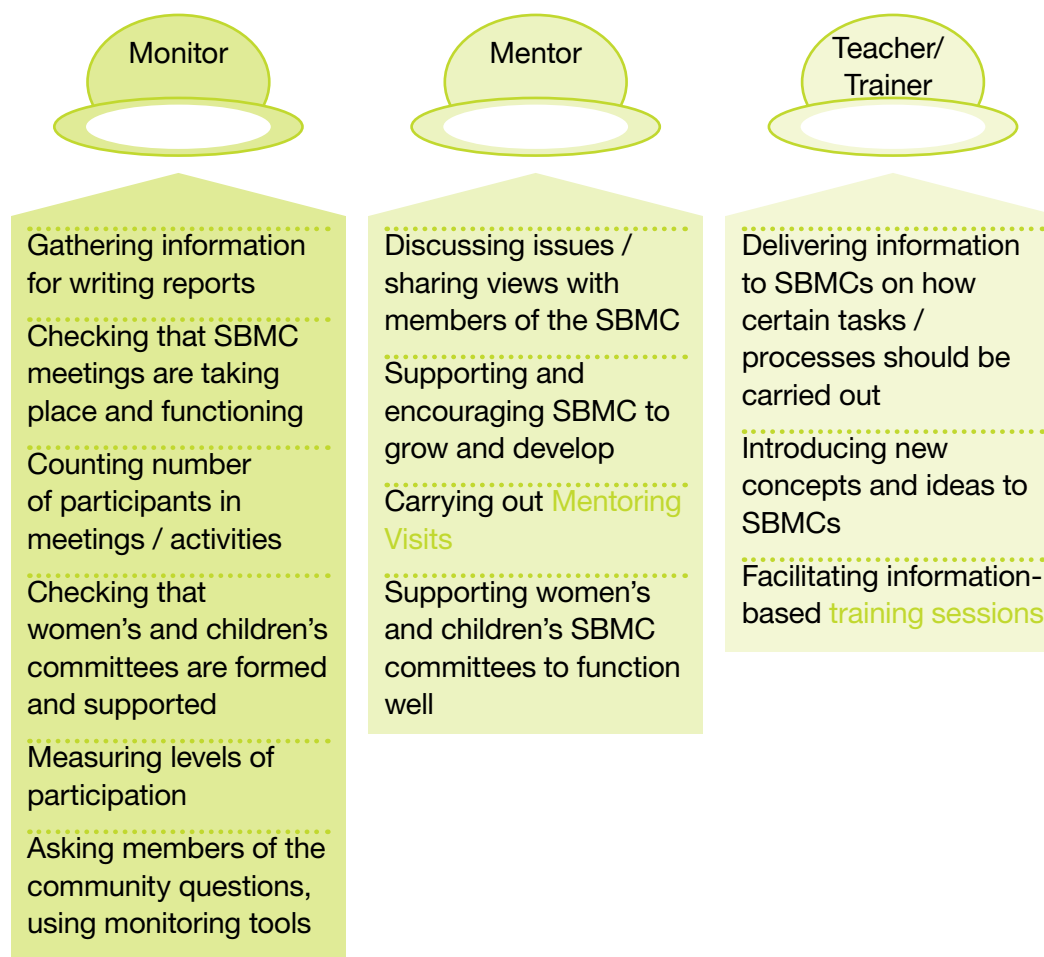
Monitor

Gathering information for writing reports

Checking that SBMC meetings are taking place and functioning

Counting number of participants in meetings / activities

Checking that women's and children's committees are formed and supported

Measuring levels of participation

Asking members of the community questions, using monitoring tools

Mentor

Discussing issues / sharing views with members of the SBMC

Supporting and encouraging SBMC to grow and develop

Carrying out Mentoring Visits

Supporting women's and children's SBMC committees to function well

Teacher/ Trainer

Delivering information to SBMCs on how certain tasks / processes should be carried out

Introducing new concepts and ideas to SBMCs

Facilitating information-based training sessions